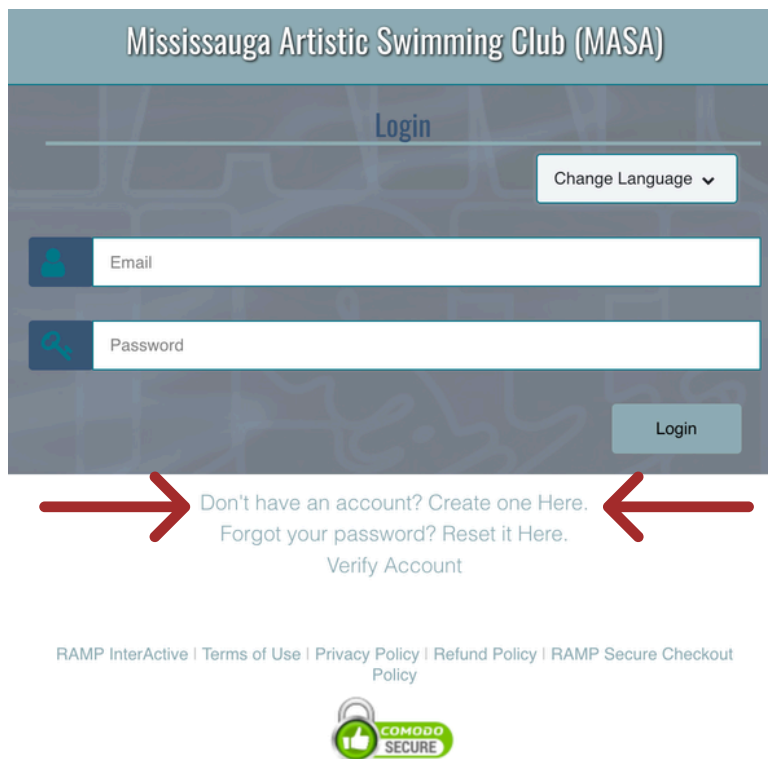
Mississauga Artistic Swimming Club (MASA)

Login

Change Language

Email

Password

Login

Don't have an account? Create one Here.
Forgot your password? Reset it Here.
Verify Account

RAMP InterActive | Terms of Use | Privacy Policy | Refund Policy | RAMP Secure Checkout Policy

COMODO SECURE